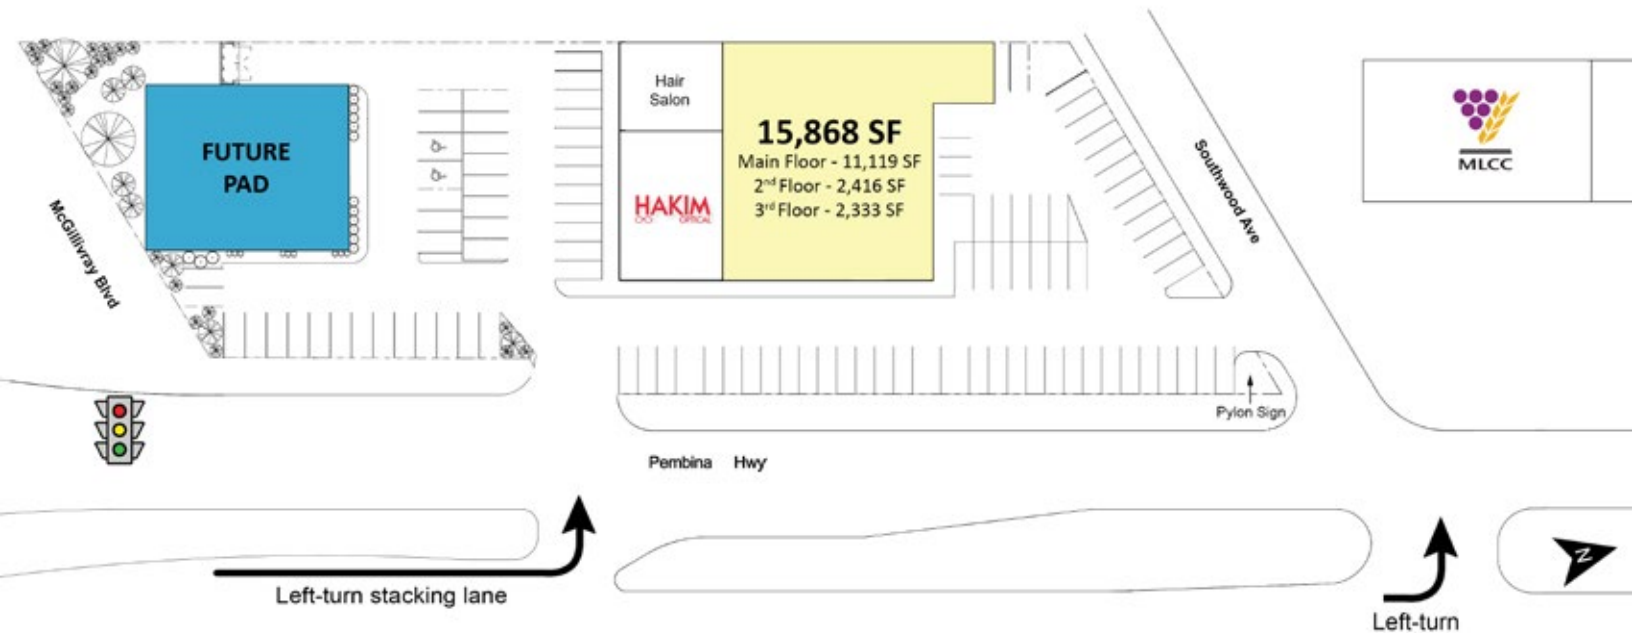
FUTURE PAD

McGillivray Blvd

Hair Salon

HAKIM OPTICAL

15,868 SF
Main Floor - 11,119 SF
$2^{nd}$ Floor - 2,416 SF
$3^{rd}$ Floor - 2,333 SF

Southwood Ave

MLCC

Pylon Sign

Pembina Hwy

Left-turn stacking lane

Left-turn

N